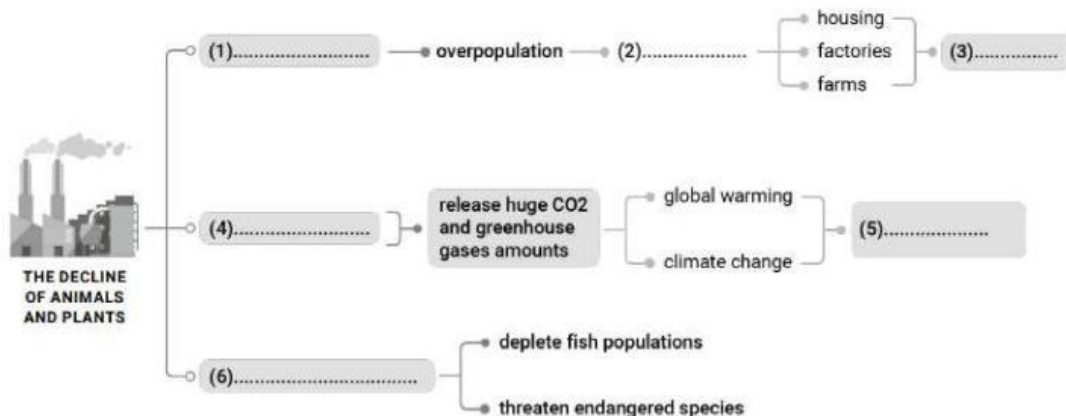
THE DECLINE OF ANIMALS AND PLANTS

(1)......................... overpopulation (2)..................... housing factories farms (3)...............

(4)......................... release huge CO2 and greenhouse gases amounts global warming climate change (5)...................

(6)............................... deplete fish populations threaten endangered species